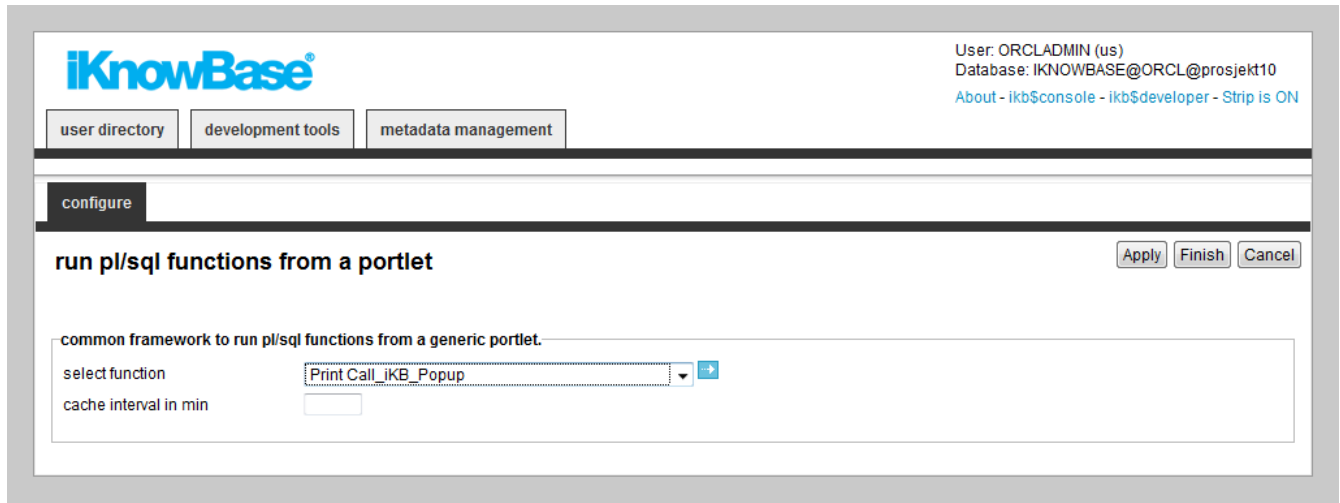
iKnowBase®

User: ORCLADMIN (us)
Database: IKNOWBASE@ORCL@prosjekt10
About - ikb$console - ikb$developer - Strip is ON

user directory | development tools | metadata management

configure

run pl/sql functions from a portlet

Apply Finish Cancel

common framework to run pl/sql functions from a generic portlet.

select function Print Call_iKB_Popup

cache interval in min